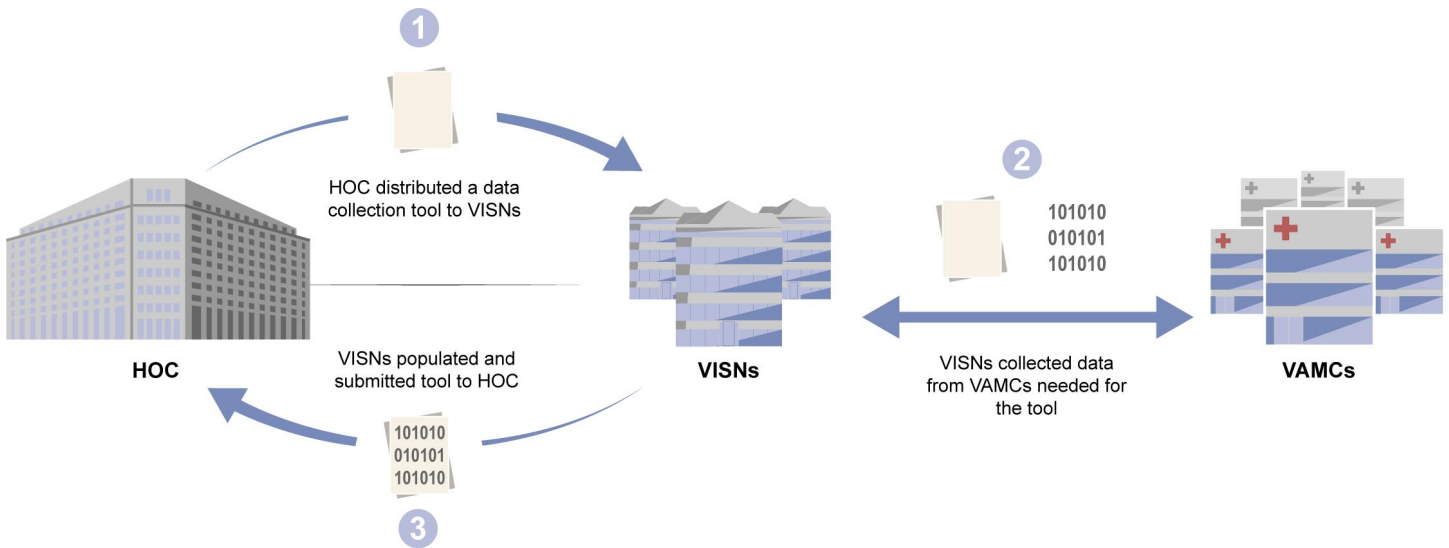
1

HOC distributed a data collection tool to VISNs

2

101010
010101
101010

HOC

VISNs

VAMCs

VISNs populated and submitted tool to HOC

VISNs collected data from VAMCs needed for the tool

101010
010101
101010

3